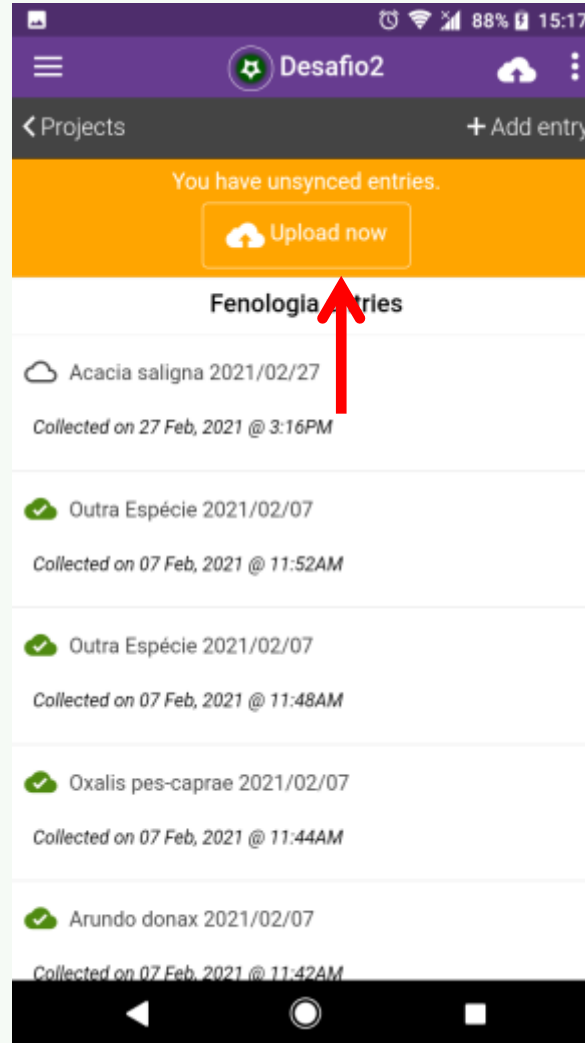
88% 15:17

Desafio2

Projects

+ Add entry

You have unsynced entries.

Upload now

Fenologia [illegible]ntries

Acacia saligna 2021/02/27

Collected on 27 Feb, 2021 @ 3:16PM

Outra Espécie 2021/02/07

Collected on 07 Feb, 2021 @ 11:52AM

Outra Espécie 2021/02/07

Collected on 07 Feb, 2021 @ 11:48AM

Oxalis pes-caprae 2021/02/07

Collected on 07 Feb, 2021 @ 11:44AM

Arundo donax 2021/02/07

Collected on 07 Feb, 2021 @ 11:42AM